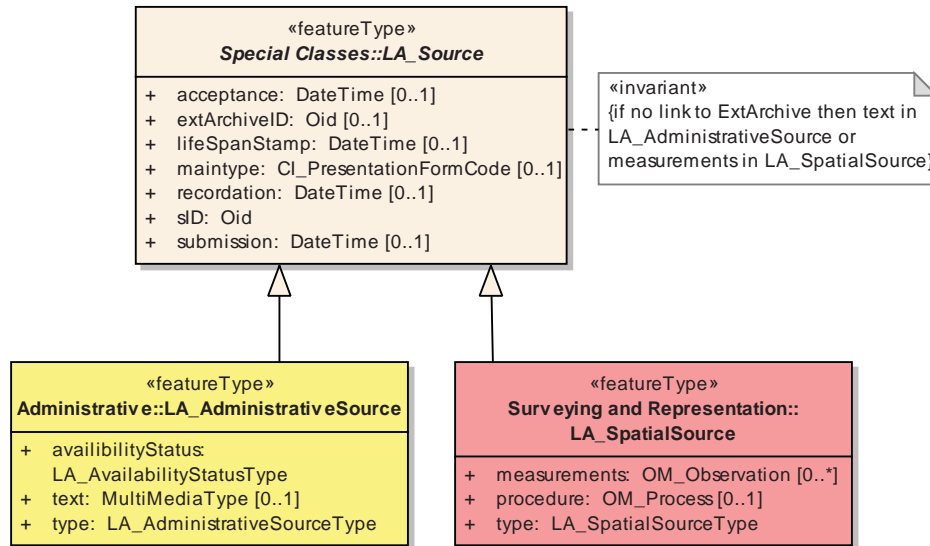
«featureType»
Special Classes::LA_Source

+ acceptance: DateTime [0..1]
+ extArchiveID: Oid [0..1]
+ lifeSpanStamp: DateTime [0..1]
+ maintype: CI_PresentationFormCode [0..1]
+ recordation: DateTime [0..1]
+ sID: Oid
+ submission: DateTime [0..1]

«invariant»
{if no link to ExtArchive then text in LA_AdministrativeSource or measurements in LA_SpatialSource}

«featureType»
Administrative::LA_AdministrativeSource

+ availibilityStatus: LA_AvailabilityStatusType
+ text: MultiMediaType [0..1]
+ type: LA_AdministrativeSourceType

«featureType»
Surveying and Representation:: LA_SpatialSource

+ measurements: OM_Observation [0..*]
+ procedure: OM_Process [0..1]
+ type: LA_SpatialSourceType